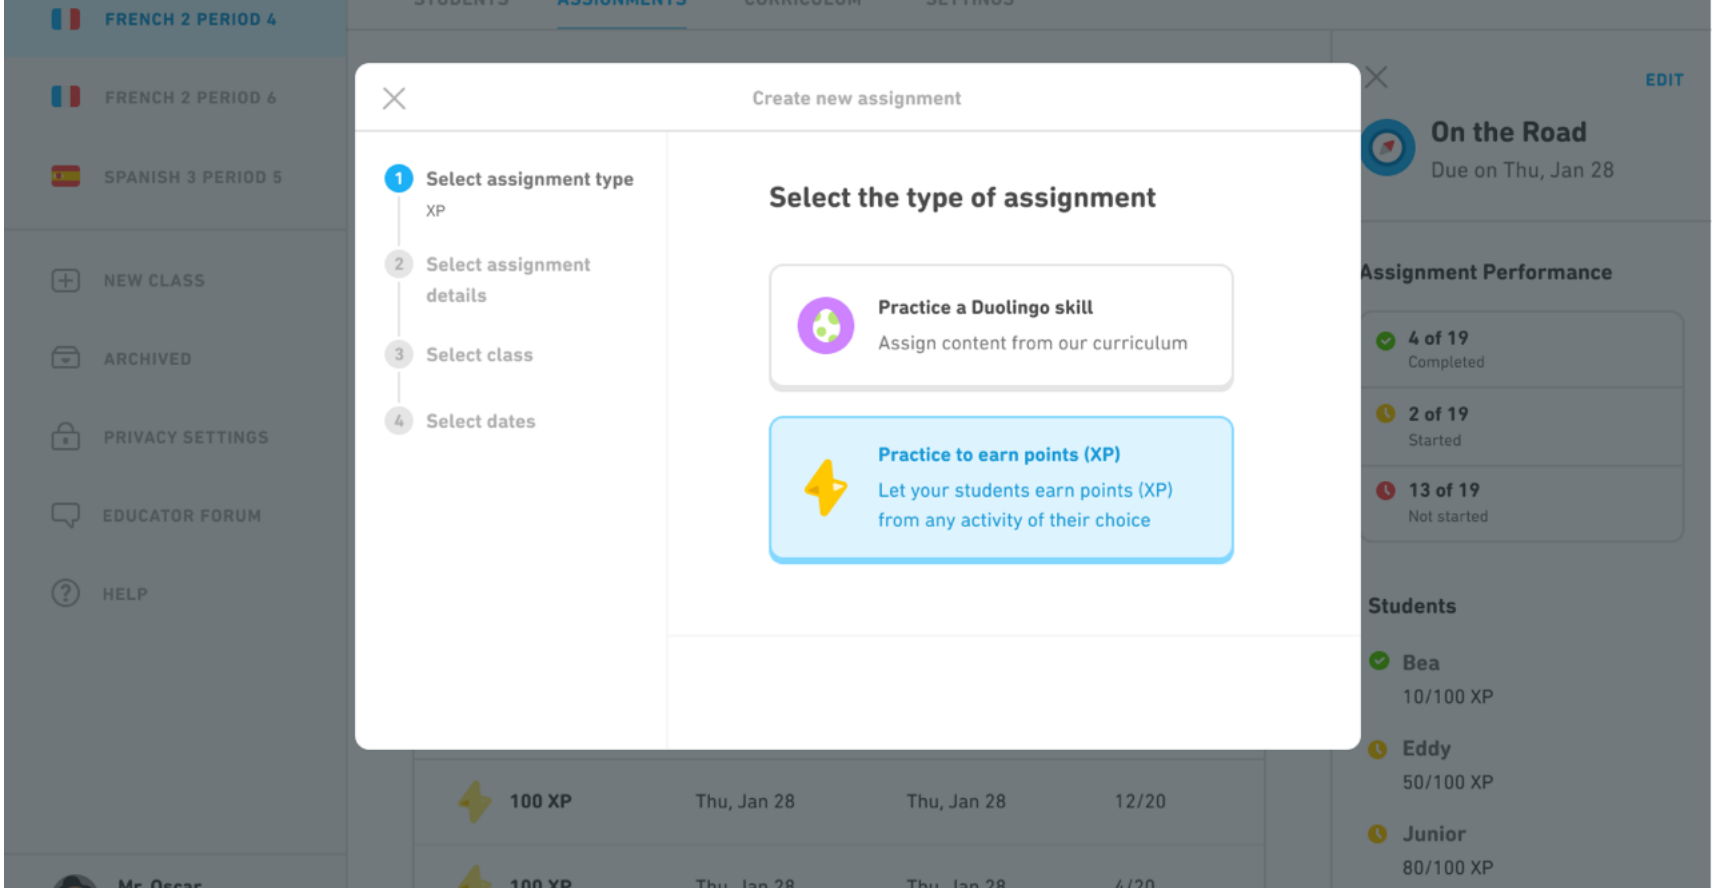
FRENCH 2 PERIOD 4

FRENCH 2 PERIOD 6

SPANISH 3 PERIOD 5

NEW CLASS

ARCHIVED

PRIVACY SETTINGS

EDUCATOR FORUM

HELP

Mr. Oscar

STUDENTS ASSIGNMENTS CURRICULUM SETTINGS

Create new assignment

1 Select assignment type
XP

2 Select assignment details

3 Select class

4 Select dates

Select the type of assignment

Practice a Duolingo skill
Assign content from our curriculum

Practice to earn points (XP)
Let your students earn points (XP) from any activity of their choice

| 100 XP | Thu, Jan 28 | Thu, Jan 28 | 12/20 |
|---|---|---|---|
| 100 XP | Thu, Jan 28 | Thu, Jan 28 | 4/20 |

EDIT

On the Road
Due on Thu, Jan 28

Assignment Performance

4 of 19
Completed

2 of 19
Started

13 of 19
Not started

Students

Bea
10/100 XP

Eddy
50/100 XP

Junior
80/100 XP